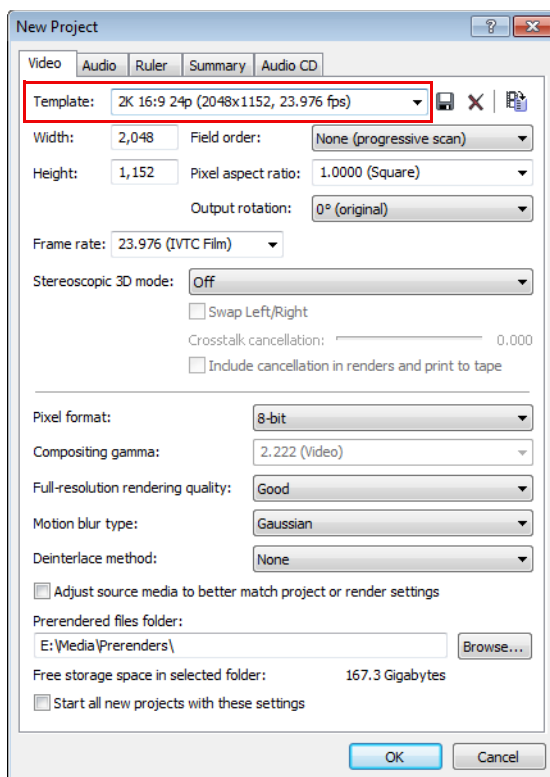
New Project

?

Video | Audio | Ruler | Summary | Audio CD

Template: 2K 16:9 24p (2048x1152, 23.976 fps)

Width: 2,048
Field order: None (progressive scan)

Height: 1,152
Pixel aspect ratio: 1.0000 (Square)

Output rotation: 0° (original)

Frame rate: 23.976 (IVTC Film)

Stereoscopic 3D mode: Off

Swap Left/Right

Crosstalk cancellation: 0.000

Include cancellation in renders and print to tape

Pixel format: 8-bit

Compositing gamma: 2.222 (Video)

Full-resolution rendering quality: Good

Motion blur type: Gaussian

Deinterlace method: None

Adjust source media to better match project or render settings

Prerendered files folder:

E:\Media\Prerenders\

Browse...

Free storage space in selected folder: 167.3 Gigabytes

Start all new projects with these settings

OK

Cancel